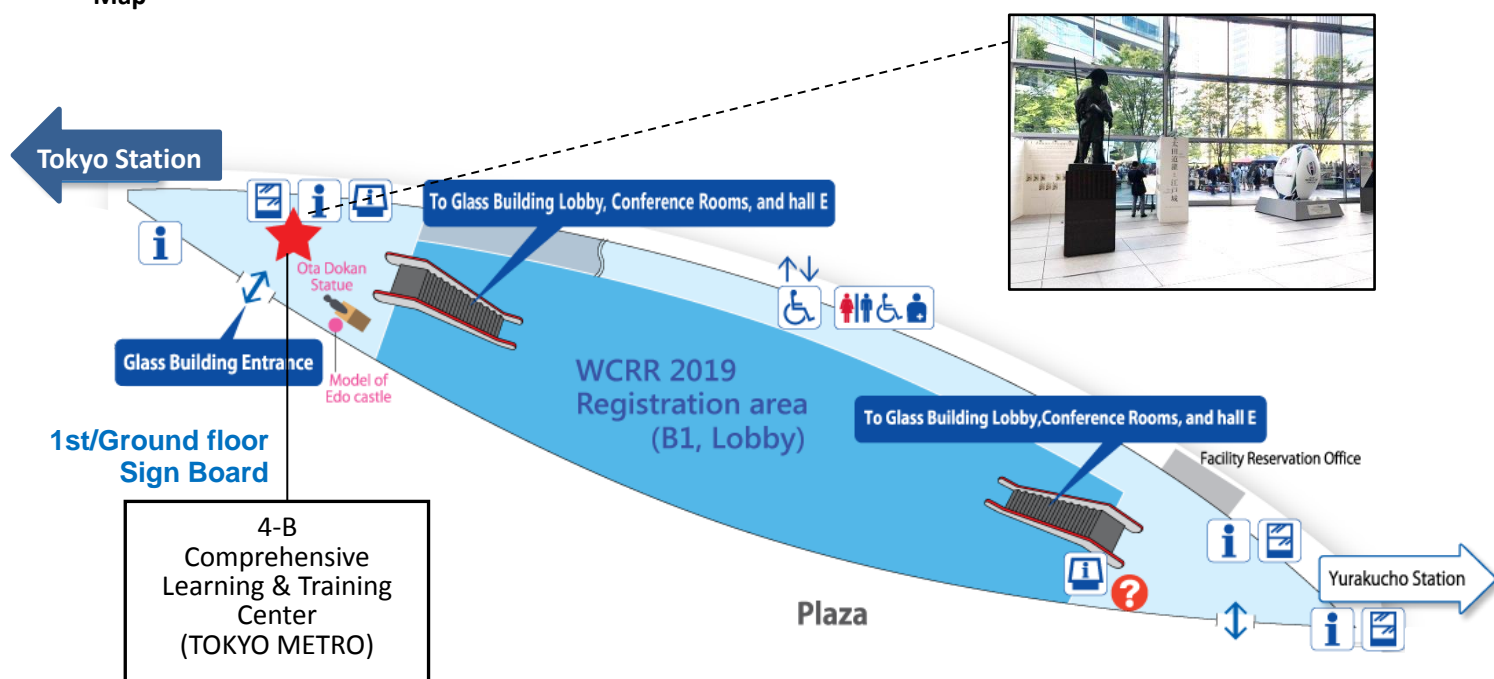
Map

Tokyo Station

To Glass Building Lobby, Conference Rooms, and hall E

Ota Dokan Statue

Glass Building Entrance

Model of Edo castle

1st/Ground floor Sign Board

WCRR 2019 Registration area (B1, Lobby)

To Glass Building Lobby,Conference Rooms, and hall E

Facility Reservation Office

4-B
Comprehensive Learning & Training Center
(TOKYO METRO)

Plaza

Yurakucho Station